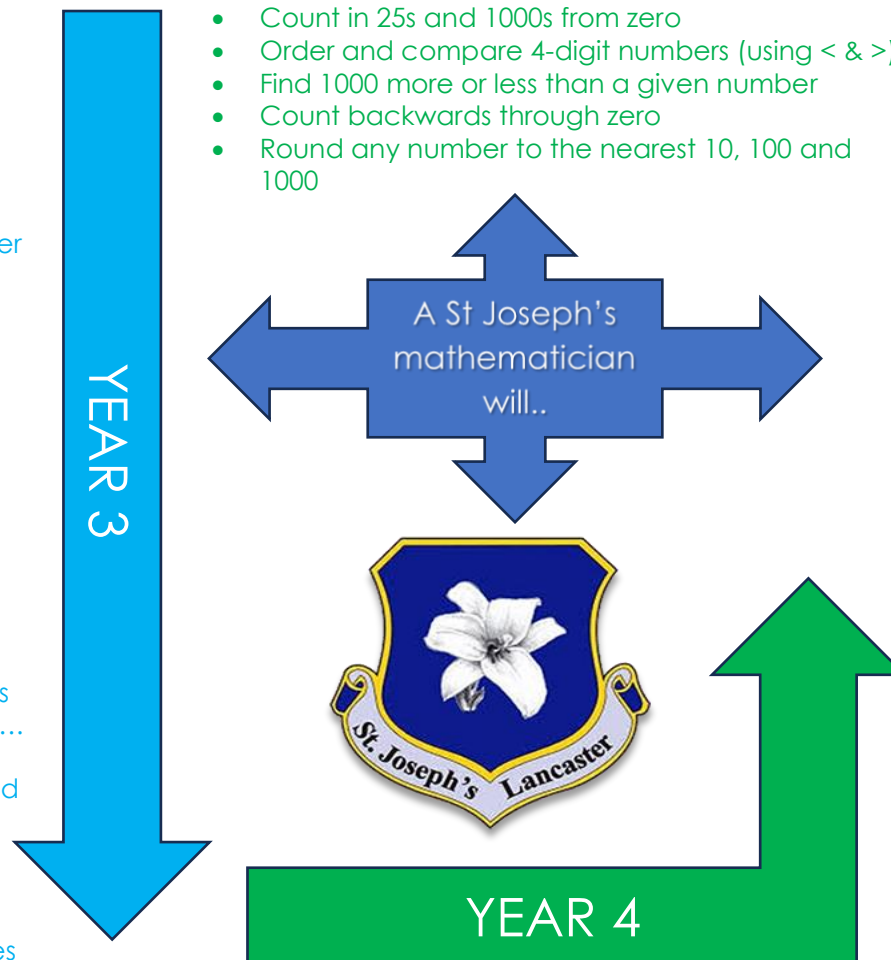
- Count in 25s and 1000s from zero
- Order and compare 4-digit numbers (using < & >)
- Find 1000 more or less than a given number
- Count backwards through zero
- Round any number to the nearest 10, 100 and 1000

er

YEAR 3

A St Joseph's mathematician will..

St. Joseph's Lancaster

s
...
d

es

YEAR 4